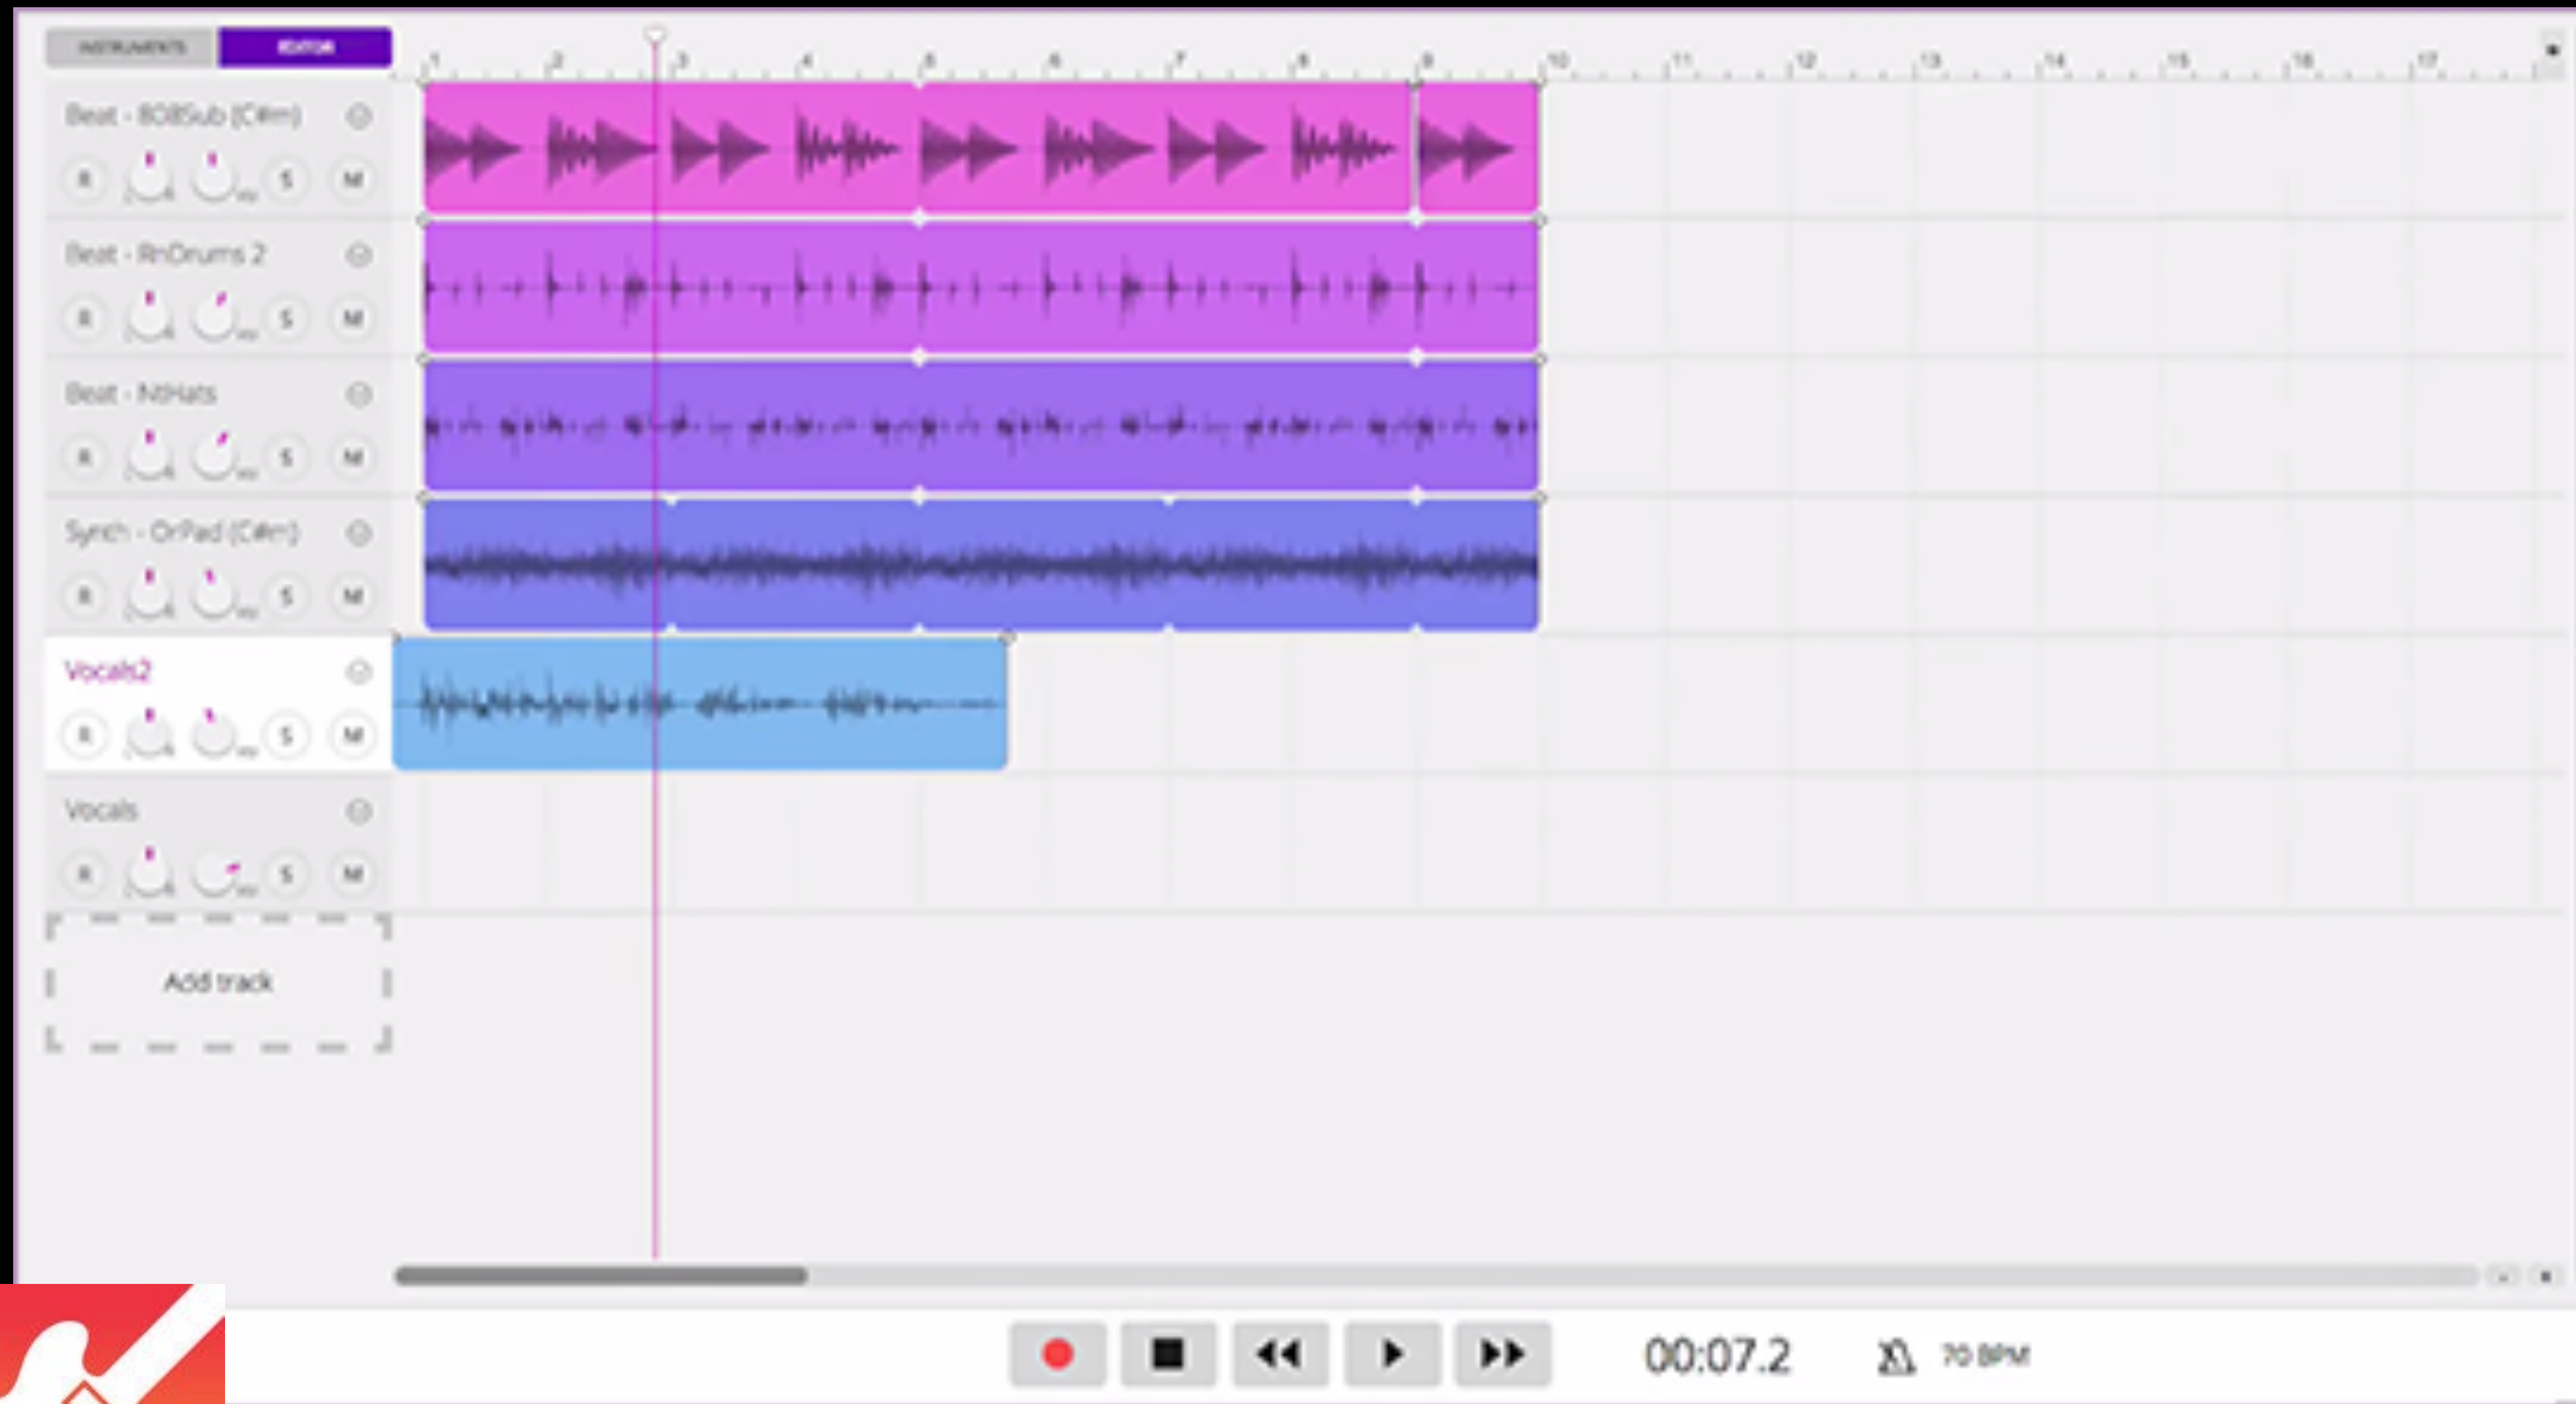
INSTRUMENTS EDITOR

1 2 3 4 5 6 7 8 9 10 11 12 13 14 15 16 17

Beat - 808Sub (C#m)
R S M

Beat - RnDrums 2
R S M

Beat - NtHats
R S M

Synth - OrPad (C#m)
R S M

Vocals2
R S M

Vocals
R S M

Add track

00:07.2 70 BPM